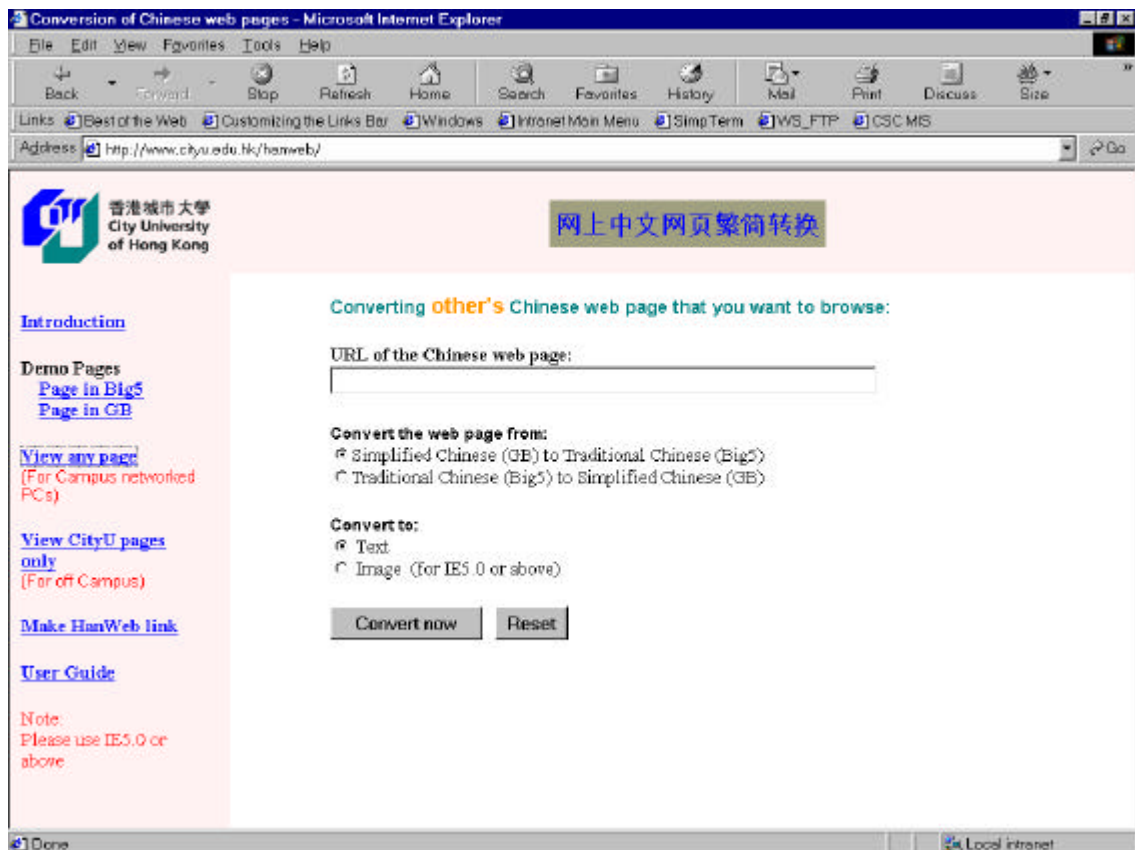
Conversion of Chinese web pages - Microsoft Internet Explorer

File Edit View Favorites Tools Help

Back Forward Stop Refresh Home Search Favorites History Mail Print Discuss Size

Links Best of the Web Customizing the Links Bar Windows Intranet Main Menu SimpTerm WS_FTP CSC MIS

Address http://www.cityu.edu.hk/hanweb/ Go

香港城市大學 City University of Hong Kong

网上中文网页繁简转换

Introduction

Demo Pages
Page in Big5
Page in GB

View any page
(For Campus networked PCs)

View CityU pages only
(For off Campus)

Make HanWeb link

User Guide

Note:
Please use IE5.0 or above

Converting other's Chinese web page that you want to browse:

URL of the Chinese web page:

Convert the web page from:
Simplified Chinese (GB) to Traditional Chinese (Big5)
Traditional Chinese (Big5) to Simplified Chinese (GB)

Convert to:
Text
Image (for IE5.0 or above)

Convert now Reset

Done

Local intranet